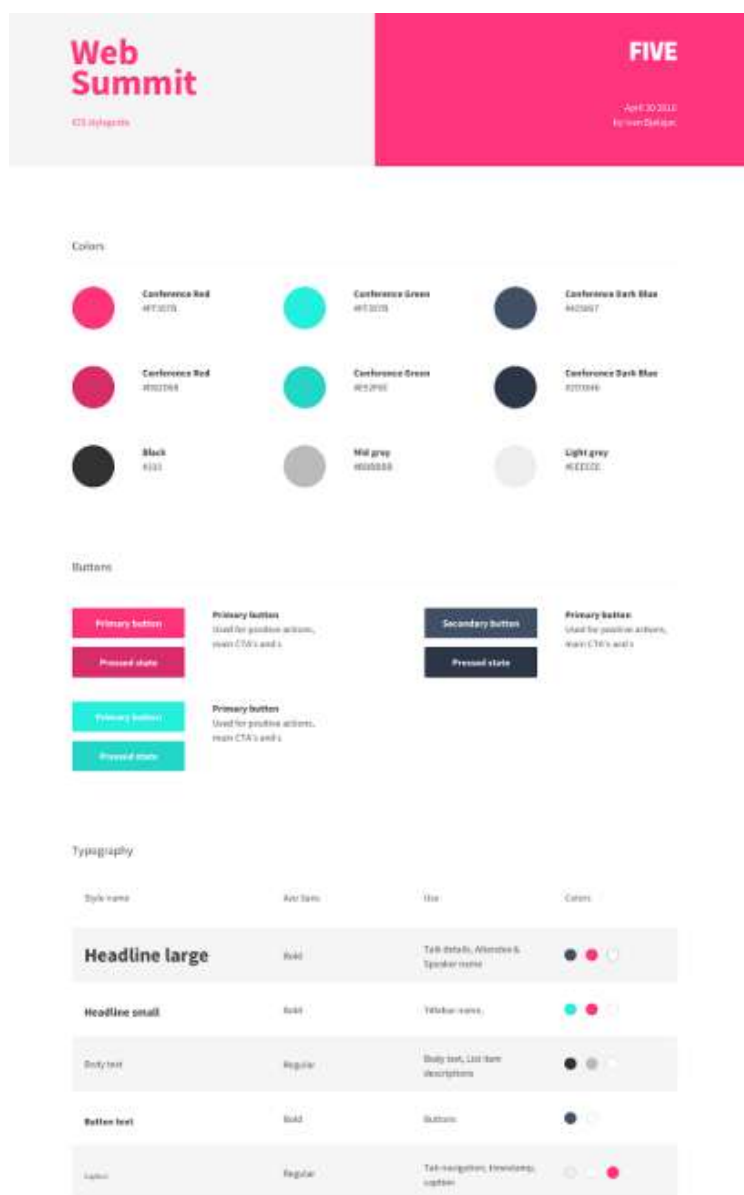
Web Summit

iOS Styleguide

FIVE

April 30 2016
by Ivan Djeljac

Colors

Conference Red
#FF3078

Conference Green
#FF3078

Conference Dark Blue
#425067

Conference Red
#D02968

Conference Green
#E52F6E

Conference Dark Blue
#293046

Black
#333

Mid grey
#BBBBBB

Light grey
#EEEEEE

Buttons

Primary button

Pressed state

Primary button
Used for positive actions, main CTA's and s

Secondary button

Pressed state

Primary button
Used for positive actions, main CTA's and s

Primary button

Pressed state

Primary button
Used for positive actions, main CTA's and s

Typography

| Style name | Avo Sans | Use | Colors |
|---|---|---|---|
| Headline large | Bold | Talk details, Attendee & Speaker name | |
| Headline small | Bold | Tabbar name, | |
| Body text | Regular | Body text, List item descriptions | |
| Button text | Bold | Buttons | |
| caption | Regular | Tab navigation, timestamp, caption | |